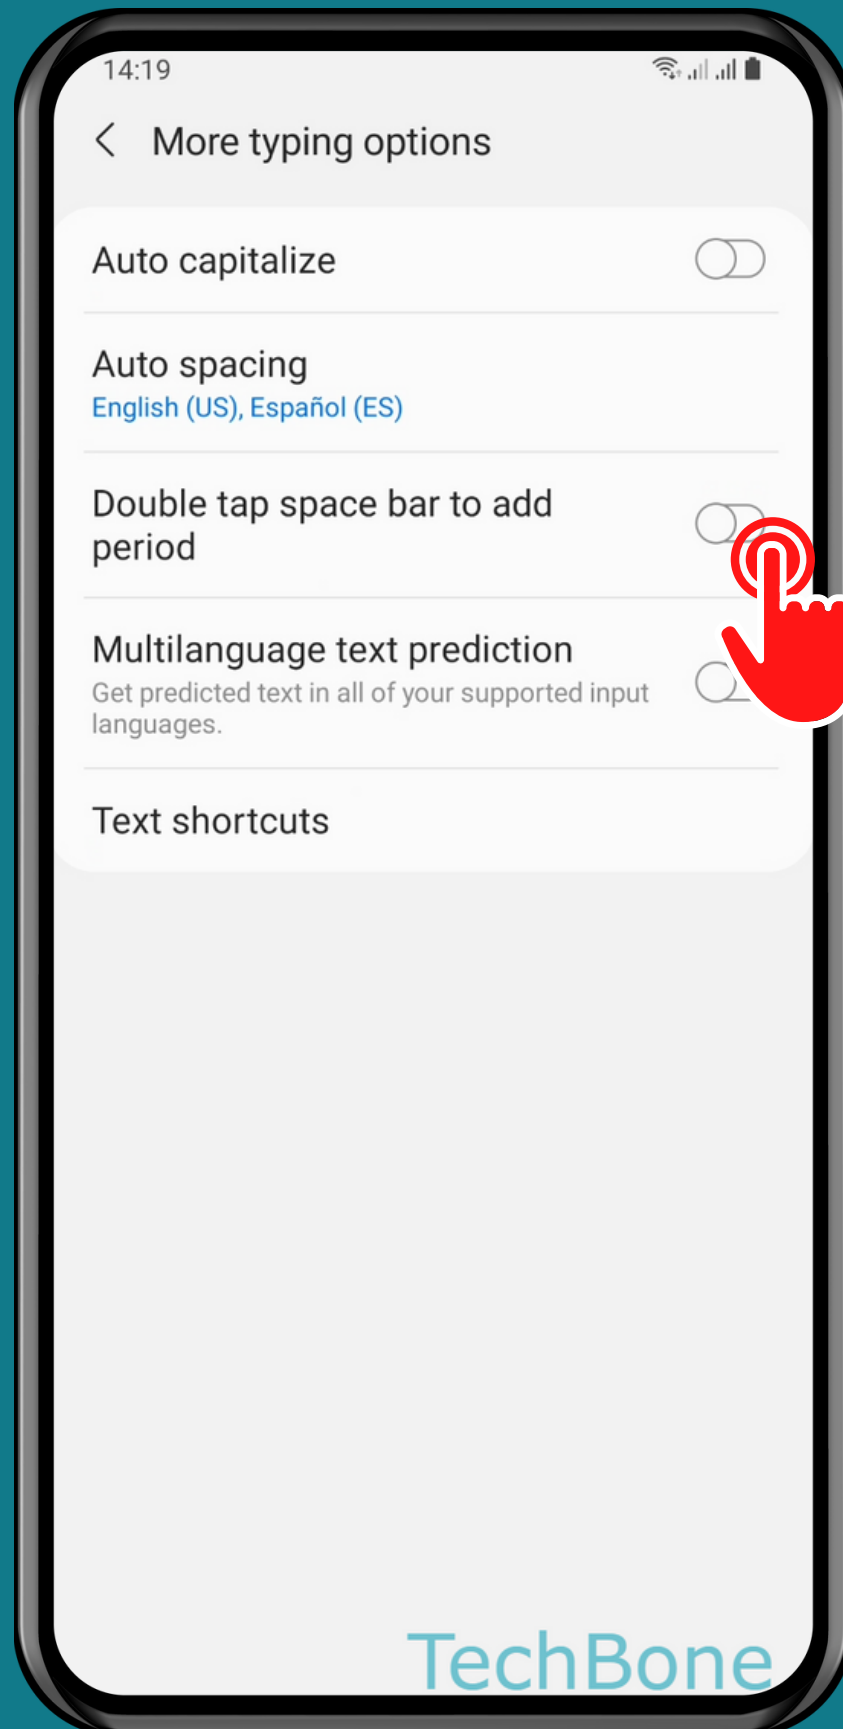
14:19

More typing options

Auto capitalize

Auto spacing
English (US), Español (ES)

Double tap space bar to add period

Multilanguage text prediction
Get predicted text in all of your supported input languages.

Text shortcuts

TechBone